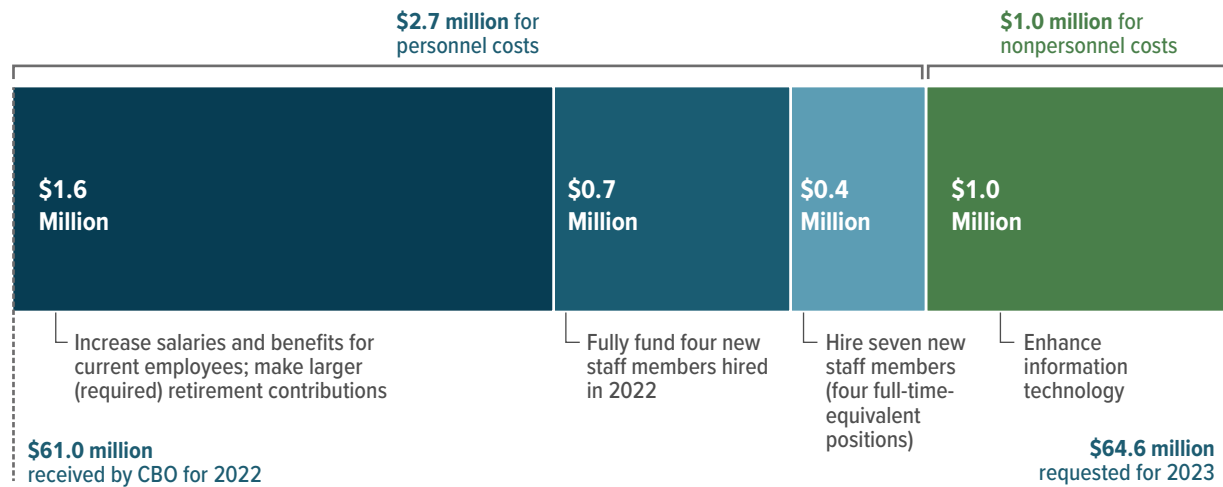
$2.7 million for personnel costs

$1.0 million for nonpersonnel costs

$1.6 Million

$0.7 Million

$0.4 Million

$1.0 Million

Increase salaries and benefits for current employees; make larger (required) retirement contributions

Fully fund four new staff members hired in 2022

Hire seven new staff members (four full-time-equivalent positions)

Enhance information technology

$61.0 million received by CBO for 2022

$64.6 million requested for 2023